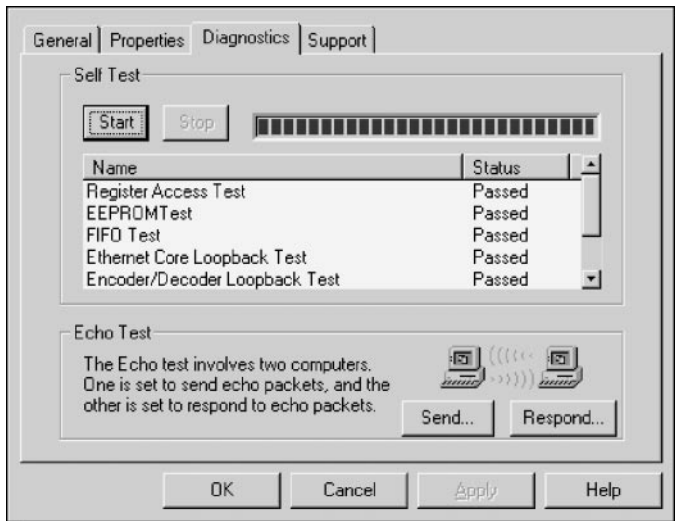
General | Properties | Diagnostics | Support

Self Test

Start Stop

| Name | Status |
|---|---|
| Register Access Test | Passed |
| EEPROMTest | Passed |
| FIFO Test | Passed |
| Ethernet Core Loopback Test | Passed |
| Encoder/Decoder Loopback Test | Passed |

Echo Test

The Echo test involves two computers. One is set to send echo packets, and the other is set to respond to echo packets.

Send... Respond...

OK Cancel Apply Help